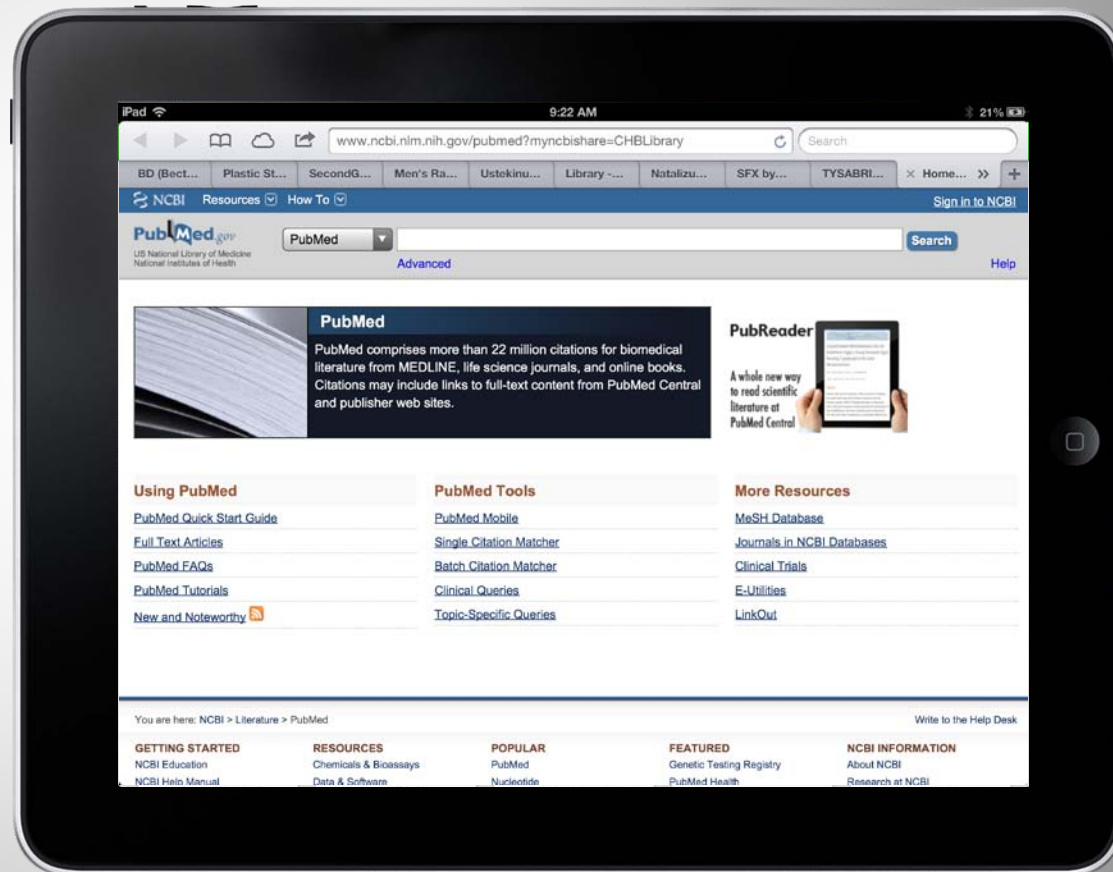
iPad 9:22 AM 21%

www.ncbi.nlm.nih.gov/pubmed?myncbishare=CHBLibrary Search

BD (Bect... Plastic St... SecondG... Men's Ra... Ustekinu... Library -... Natalizu... SFX by... TYSABRI... Home... >> +

NCBI Resources How To Sign in to NCBI

PubMed.gov US National Library of Medicine National Institutes of Health

PubMed Search

Advanced Help

PubMed

PubMed comprises more than 22 million citations for biomedical literature from MEDLINE, life science journals, and online books. Citations may include links to full-text content from PubMed Central and publisher web sites.

PubReader

A whole new way to read scientific literature at PubMed Central

Using PubMed

PubMed Quick Start Guide

Full Text Articles

PubMed FAQs

PubMed Tutorials

New and Noteworthy

PubMed Tools

PubMed Mobile

Single Citation Matcher

Batch Citation Matcher

Clinical Queries

Topic-Specific Queries

More Resources

MeSH Database

Journals in NCBI Databases

Clinical Trials

E-Utilities

LinkOut

You are here: NCBI > Literature > PubMed Write to the Help Desk

GETTING STARTED
NCBI Education
NCBI Help Manual

RESOURCES
Chemicals & Bioassays
Data & Software

POPULAR
PubMed
Nucleotide

FEATURED
Genetic Testing Registry
PubMed Health

NCBI INFORMATION
About NCBI
Research at NCBI